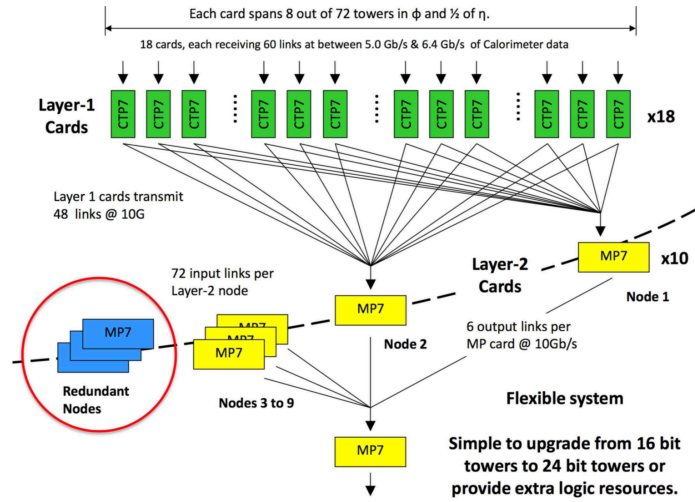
Each card spans 8 out of 72 towers in ϕ and ½ of η.

18 cards, each receiving 60 links at between 5.0 Gb/s & 6.4 Gb/s of Calorimeter data

Layer-1 Cards

CTP7 CTP7 CTP7 CTP7 CTP7 CTP7 CTP7 CTP7 CTP7 CTP7 CTP7 CTP7

x18

Layer 1 cards transmit 48 links @ 10G

MP7

x10

Layer-2 Cards

Node 1

72 input links per Layer-2 node

MP7

MP7

MP7

MP7

Node 2

6 output links per MP card @ 10Gb/s

MP7

Redundant Nodes

Nodes 3 to 9

Flexible system

MP7

Simple to upgrade from 16 bit towers to 24 bit towers or provide extra logic resources.